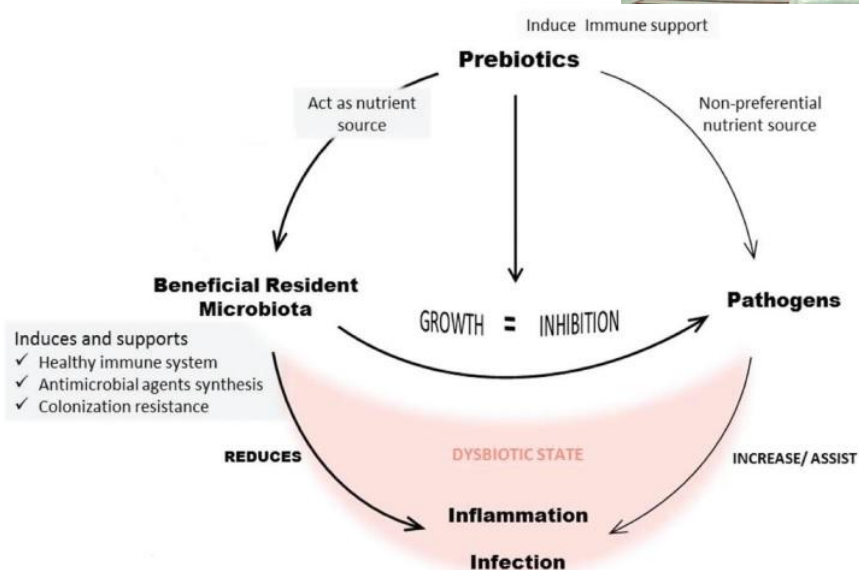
Induce Immune support

Prebiotics

Act as nutrient source

Non-preferential nutrient source

Beneficial Resident Microbiota

GROWTH = INHIBITION

Pathogens

Induces and supports
✓ Healthy immune system
✓ Antimicrobial agents synthesis
✓ Colonization resistance

REDUCES

DYSBIOTIC STATE

INCREASE/ ASSIST

Inflammation

Infection